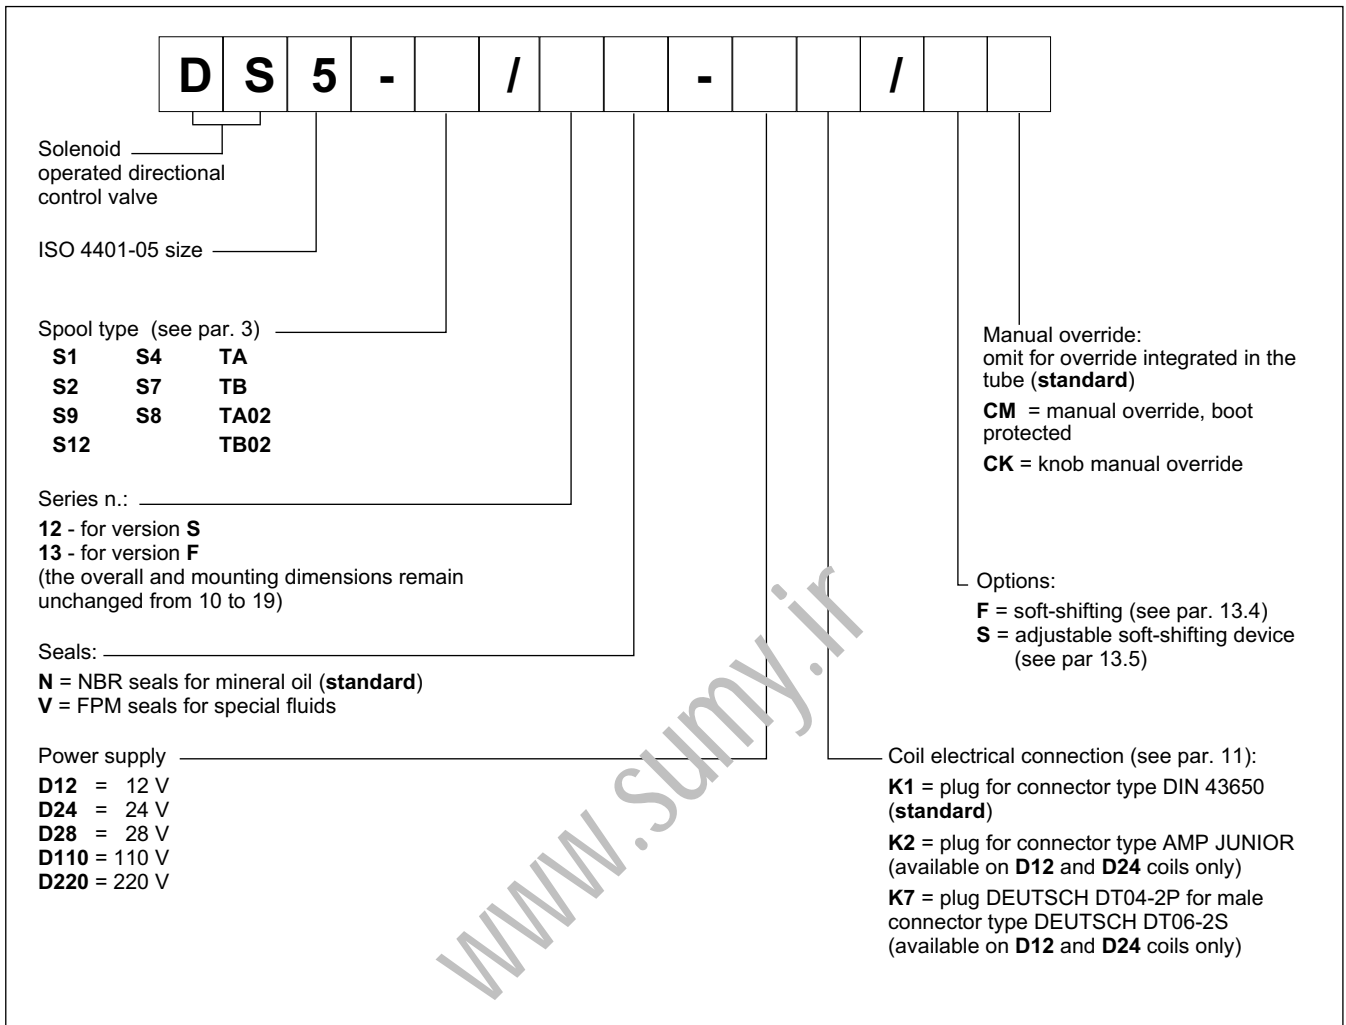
| D | S | 5 | - |  | / |  |  | - |  |  | / |  |  |
|---|---|---|---|---|---|---|---|---|---|---|---|---|---|

Solenoid operated directional control valve

ISO 4401-05 size

Spool type (see par. 3)

| S1 | S4 | TA |
|---|---|---|
| S2 | S7 | TB |
| S9 | S8 | TA02 |
| S12 | | TB02 |

Series n.:
**12** - for version **S**
**13** - for version **F**
(the overall and mounting dimensions remain unchanged from 10 to 19)

Seals:
**N** = NBR seals for mineral oil (**standard**)
**V** = FPM seals for special fluids

Power supply
**D12** = 12 V
**D24** = 24 V
**D28** = 28 V
**D110** = 110 V
**D220** = 220 V

Manual override:
omit for override integrated in the tube (**standard**)
**CM** = manual override, boot protected
**CK** = knob manual override

Options:
**F** = soft-shifting (see par. 13.4)
**S** = adjustable soft-shifting device (see par 13.5)

Coil electrical connection (see par. 11):
**K1** = plug for connector type DIN 43650 (**standard**)
**K2** = plug for connector type AMP JUNIOR (available on **D12** and **D24** coils only)
**K7** = plug DEUTSCH DT04-2P for male connector type DEUTSCH DT06-2S (available on **D12** and **D24** coils only)

www.sumy.ir